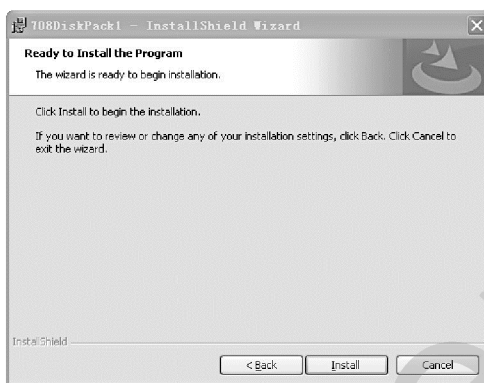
708DiskPack1 - InstallShield Wizard

Ready to Install the Program

The wizard is ready to begin installation.

Click Install to begin the installation.

If you want to review or change any of your installation settings, click Back. Click Cancel to exit the wizard.

InstallShield

< Back

Install

Cancel